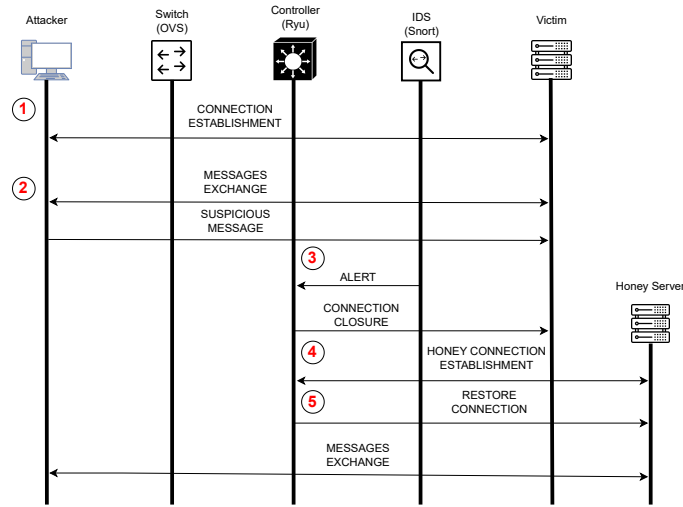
Attacker

Switch
(OVS)

Controller
(Ryu)

IDS
(Snort)

Victim

1

CONNECTION
ESTABLISHMENT

2

MESSAGES
EXCHANGE

SUSPICIOUS
MESSAGE

3

ALERT

Honey Server

CONNECTION
CLOSURE

4

HONEY CONNECTION
ESTABLISHMENT

5

RESTORE
CONNECTION

MESSAGES
EXCHANGE